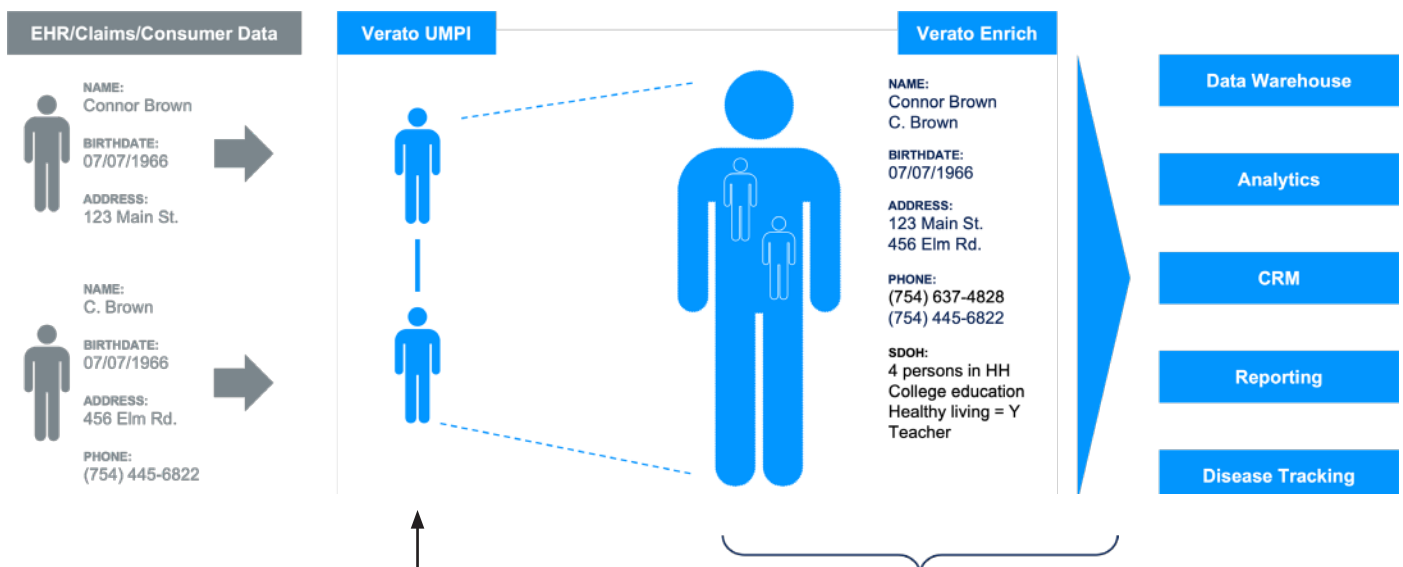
EHR/Claims/Consumer Data

NAME:
Connor Brown

BIRTHDATE:
07/07/1966

ADDRESS:
123 Main St.

NAME:
C. Brown

BIRTHDATE:
07/07/1966

ADDRESS:
456 Elm Rd.

PHONE:
(754) 445-6822

Verato UMPI

Verato Enrich

NAME:
Connor Brown
C. Brown

BIRTHDATE:
07/07/1966

ADDRESS:
123 Main St.
456 Elm Rd.

PHONE:
(754) 637-4828
(754) 445-6822

SDOH:
4 persons in HH
College education
Healthy living = Y
Teacher

Data Warehouse

Analytics

CRM

Reporting

Disease Tracking